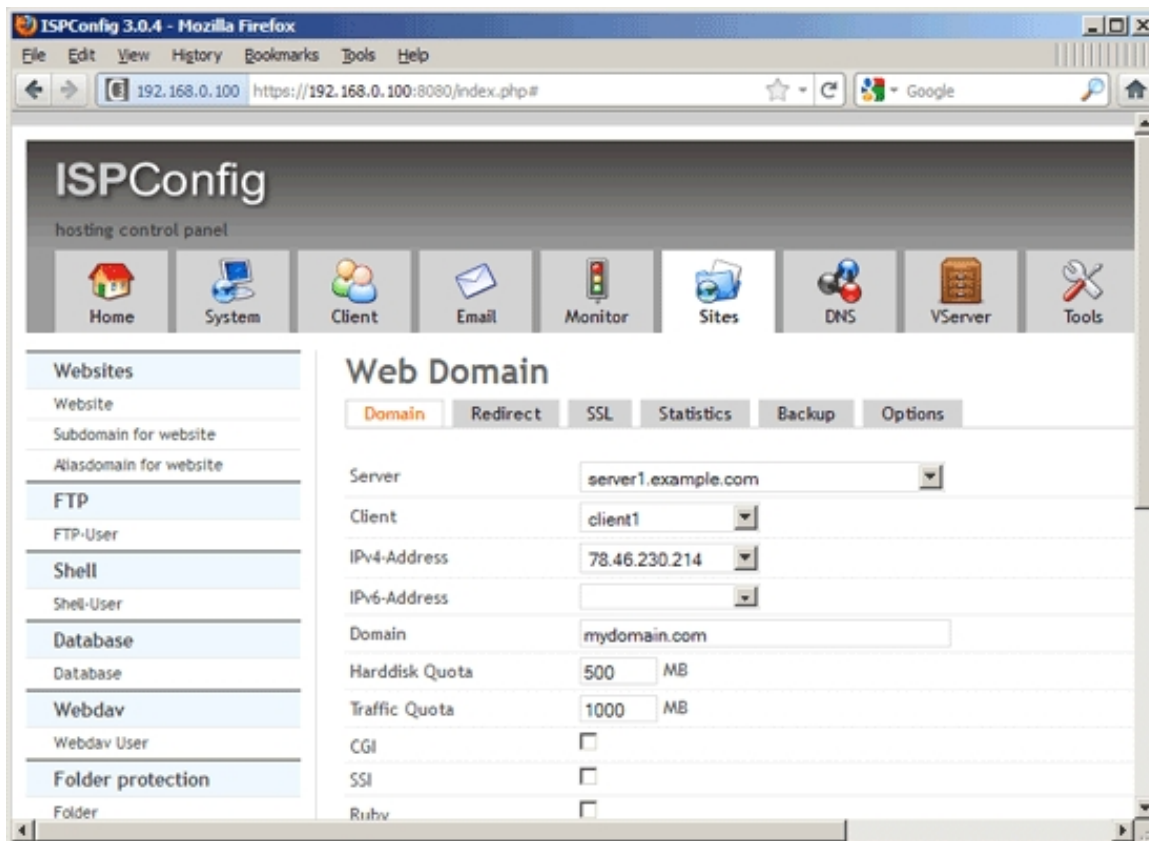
ISPConfig 3.0.4 - Mozilla Firefox

File Edit View History Bookmarks Tools Help

192.168.0.100 https://192.168.0.100:8080/index.php#

Google

ISPConfig

hosting control panel

Home System Client Email Monitor Sites DNS VServer Tools

Websites
Website
Subdomain for website
Aliasdomain for website

FTP
FTP-User

Shell
Shell-User

Database
Database

Webdav
Webdav User

Folder protection
Folder

Web Domain

Domain Redirect SSL Statistics Backup Options

| | |
|---|---|
| Server | server1.example.com |
| Client | client1 |
| IPv4-Address | 78.46.230.214 |
| IPv6-Address | |
| Domain | mydomain.com |
| Harddisk Quota | 500 MB |
| Traffic Quota | 1000 MB |
| CGI | |
| SSI | |
| Ruby | |